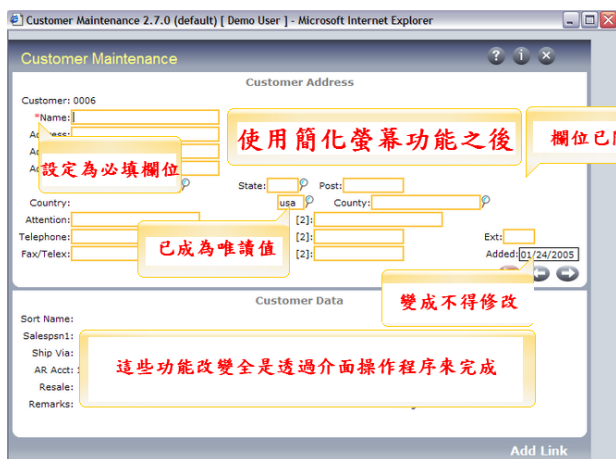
Customer Maintenance 2.7.0 (default) [ Demo User ] - Microsoft Internet Explorer

Customer Maintenance

Customer Address

Customer: 0006

*Name:

Address:

Ad

Ad

設定為必填欄位

使用簡化螢幕功能之後

欄位已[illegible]

State:

Post:

Country:

usa

County:

Attention:

[2]:

Telephone:

[2]:

Ext:

Fax/Telex:

[2]:

Added: 01/24/2005

已成為唯讀值

變成不得修改

Customer Data

Sort Name:

Salespsn1:

Ship Via:

AR Acct:

Resale:

Remarks:

這些功能改變全是透過介面操作程序來完成

Add Link